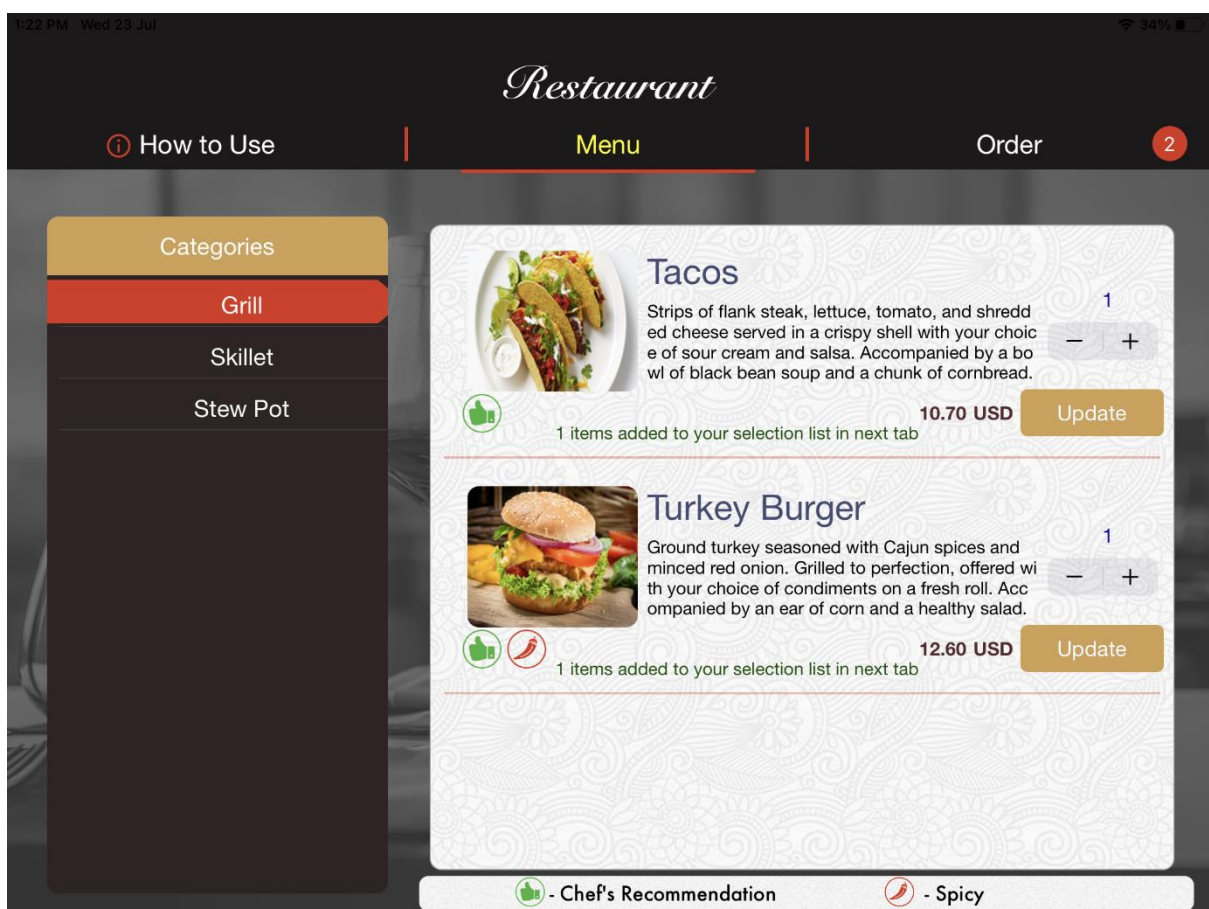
1:22 PM Wed 23 Jul

34%

Restaurant

How to Use

Menu

Order

2

Categories

Grill

Skillet

Stew Pot

Tacos

Strips of flank steak, lettuce, tomato, and shredded cheese served in a crispy shell with your choice of sour cream and salsa. Accompanied by a bowl of black bean soup and a chunk of cornbread.

1

−

+

10.70 USD

Update

1 items added to your selection list in next tab

Turkey Burger

Ground turkey seasoned with Cajun spices and minced red onion. Grilled to perfection, offered with your choice of condiments on a fresh roll. Accompanied by an ear of corn and a healthy salad.

1

−

+

12.60 USD

Update

1 items added to your selection list in next tab

- Chef's Recommendation

- Spicy